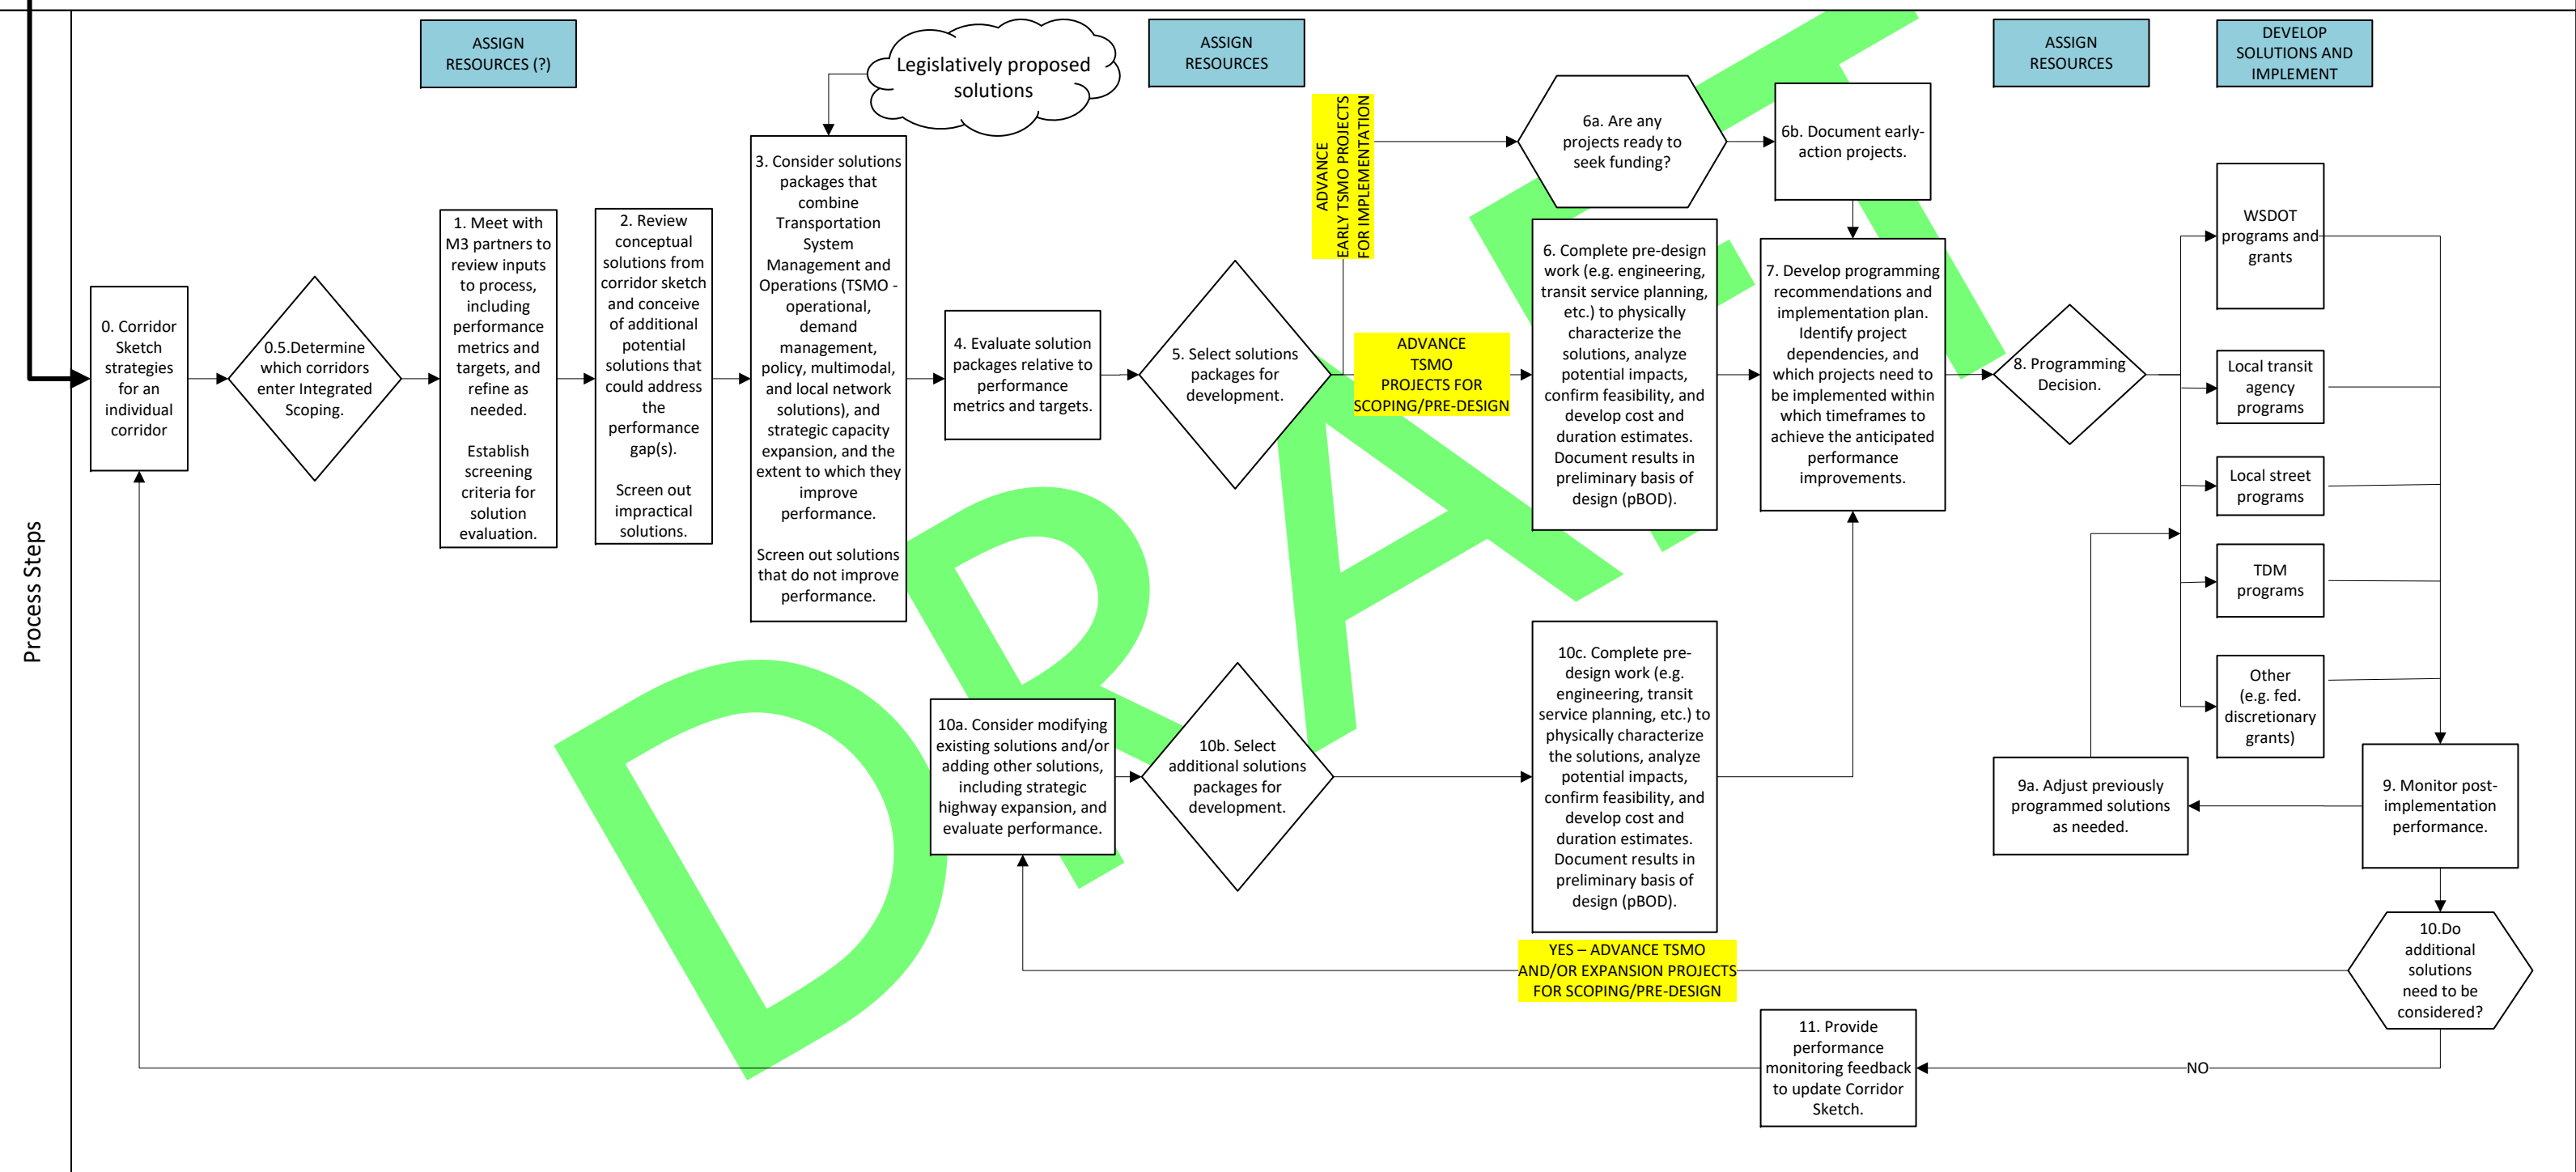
Process Steps

ASSIGN RESOURCES (?)

Legislatively proposed solutions

ASSIGN RESOURCES

ADVANCE EARLY TSMO PROJECTS FOR IMPLEMENTATION

6a. Are any projects ready to seek funding?

6b. Document early-action projects.

ASSIGN RESOURCES

DEVELOP SOLUTIONS AND IMPLEMENT

0. Corridor Sketch strategies for an individual corridor

0.5.Determine which corridors enter Integrated Scoping.

1. Meet with M3 partners to review inputs to process, including performance metrics and targets, and refine as needed.

Establish screening criteria for solution evaluation.

2. Review conceptual solutions from corridor sketch and conceive of additional potential solutions that could address the performance gap(s).

Screen out impractical solutions.

3. Consider solutions packages that combine Transportation System Management and Operations (TSMO - operational, demand management, policy, multimodal, and local network solutions), and strategic capacity expansion, and the extent to which they improve performance.

Screen out solutions that do not improve performance.

4. Evaluate solution packages relative to performance metrics and targets.

5. Select solutions packages for development.

ADVANCE TSMO PROJECTS FOR SCOPING/PRE-DESIGN

6. Complete pre-design work (e.g. engineering, transit service planning, etc.) to physically characterize the solutions, analyze potential impacts, confirm feasibility, and develop cost and duration estimates. Document results in preliminary basis of design (pBOD).

7. Develop programming recommendations and implementation plan. Identify project dependencies, and which projects need to be implemented within which timeframes to achieve the anticipated performance improvements.

8. Programming Decision.

WSDOT programs and grants

Local transit agency programs

Local street programs

TDM programs

Other (e.g. fed. discretionary grants)

10a. Consider modifying existing solutions and/or adding other solutions, including strategic highway expansion, and evaluate performance.

10b. Select additional solutions packages for development.

10c. Complete pre-design work (e.g. engineering, transit service planning, etc.) to physically characterize the solutions, analyze potential impacts, confirm feasibility, and develop cost and duration estimates. Document results in preliminary basis of design (pBOD).

9a. Adjust previously programmed solutions as needed.

9. Monitor post-implementation performance.

YES – ADVANCE TSMO AND/OR EXPANSION PROJECTS FOR SCOPING/PRE-DESIGN

10.Do additional solutions need to be considered?

11. Provide performance monitoring feedback to update Corridor Sketch.

NO

DRAFT